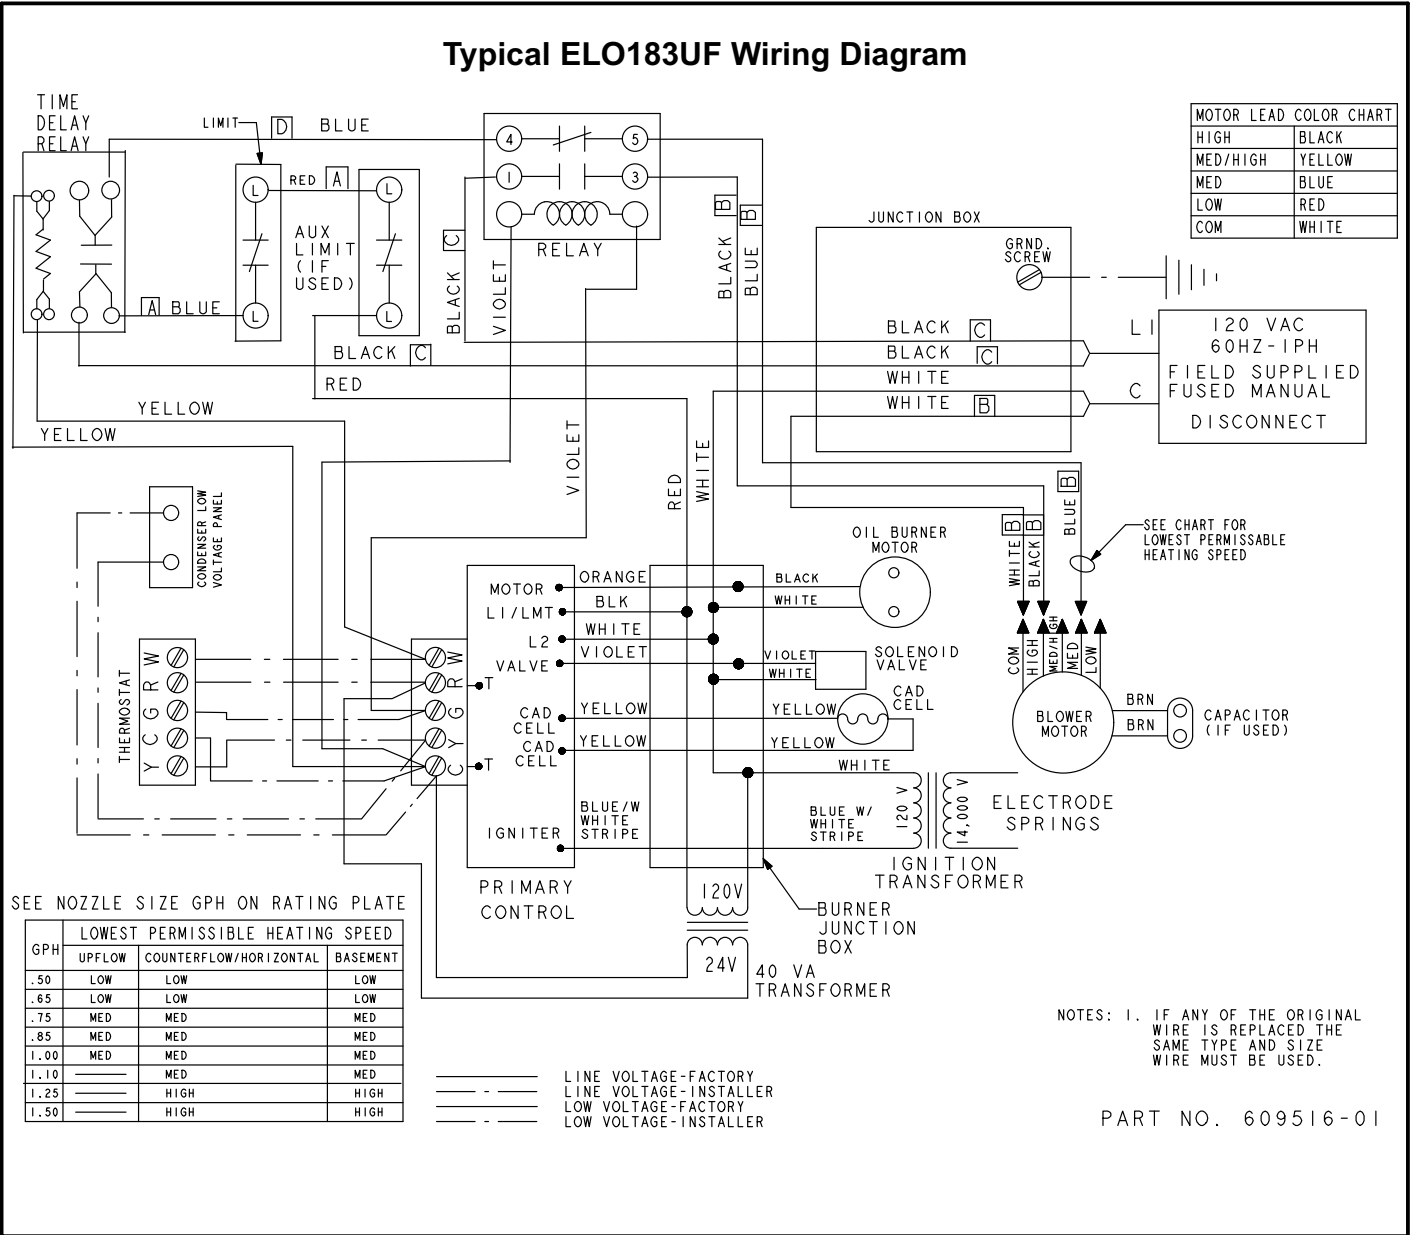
Typical ELO183UF Wiring Diagram

TIME DELAY RELAY

LIMIT D BLUE

4 5
1 3
RELAY

| MOTOR LEAD COLOR CHART | |
|---|---|
| HIGH | BLACK |
| MED/HIGH | YELLOW |
| MED | BLUE |
| LOW | RED |
| COM | WHITE |

RED A
AUX LIMIT (IF USED)
L L L L

JUNCTION BOX
GRND. SCREW

A BLUE
BLACK C
VIOLET
BLACK B
BLUE B

BLACK C
BLACK C
WHITE
WHITE B
L1
C
120 VAC 60HZ-1PH
FIELD SUPPLIED FUSED MANUAL
DISCONNECT

BLACK C
RED
YELLOW
YELLOW

VIOLET
RED
WHITE

WHITE B
BLACK B
BLUE B
SEE CHART FOR LOWEST PERMISSABLE HEATING SPEED

CONDENSER LOW VOLTAGE PANEL

OIL BURNER MOTOR

THERMOSTAT
W R G C Y

MOTOR
L1/LMT
L2
VALVE
ORANGE
BLK
WHITE
VIOLET
BLACK
WHITE
VIOLET
WHITE
SOLENOID VALVE

W R G Y C
T
T

CAD CELL
CAD CELL
YELLOW
YELLOW
YELLOW
YELLOW
CAD CELL

COM HIGH MED/HIGH MED LOW
BLOWER MOTOR
BRN
BRN
CAPACITOR (IF USED)

WHITE
BLUE/W WHITE STRIPE
IGNITER
BLUE W/ WHITE STRIPE
120 V
14,000 V
ELECTRODE SPRINGS
IGNITION TRANSFORMER

PRIMARY CONTROL

120V
24V
BURNER JUNCTION BOX
40 VA TRANSFORMER

SEE NOZZLE SIZE GPH ON RATING PLATE

| GPH | UPFLOW | COUNTERFLOW/HORIZONTAL | BASEMENT |
|---|---|---|---|
| | LOWEST PERMISSIBLE HEATING SPEED | | |
| .50 | LOW | LOW | LOW |
| .65 | LOW | LOW | LOW |
| .75 | MED | MED | MED |
| .85 | MED | MED | MED |
| 1.00 | MED | MED | MED |
| 1.10 | ——— | MED | MED |
| 1.25 | ——— | HIGH | HIGH |
| 1.50 | ——— | HIGH | HIGH |

LINE VOLTAGE-FACTORY
LINE VOLTAGE-INSTALLER
LOW VOLTAGE-FACTORY
LOW VOLTAGE-INSTALLER

NOTES: 1. IF ANY OF THE ORIGINAL WIRE IS REPLACED THE SAME TYPE AND SIZE WIRE MUST BE USED.

PART NO. 609516-01